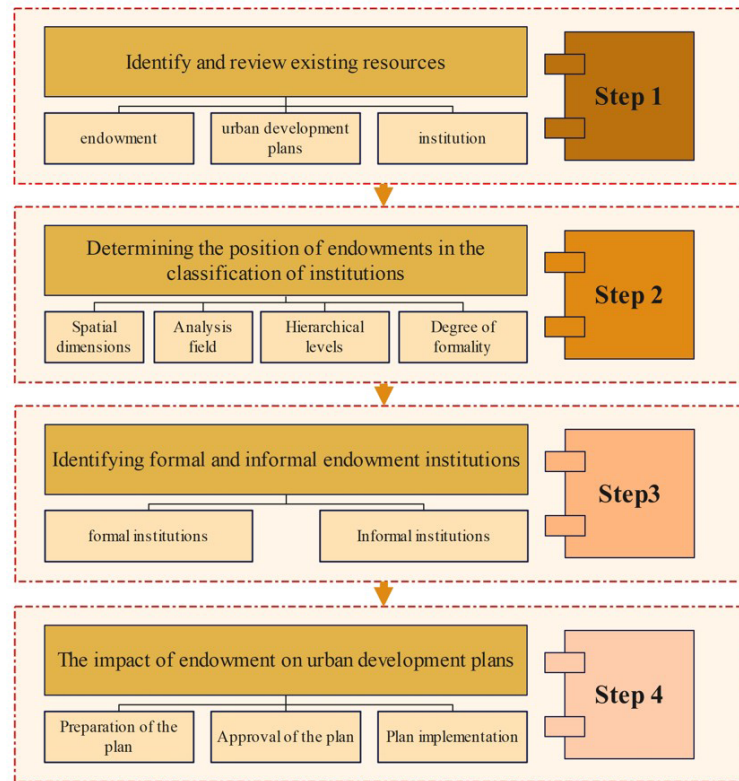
Identify and review existing resources

endowment

urban development plans

institution

Step 1

Determining the position of endowments in the classification of institutions

Spatial dimensions

Analysis field

Hierarchical levels

Degree of formality

Step 2

Identifying formal and informal endowment institutions

formal institutions

Informal institutions

Step3

The impact of endowment on urban development plans

Preparation of the plan

Approval of the plan

Plan implementation

Step 4